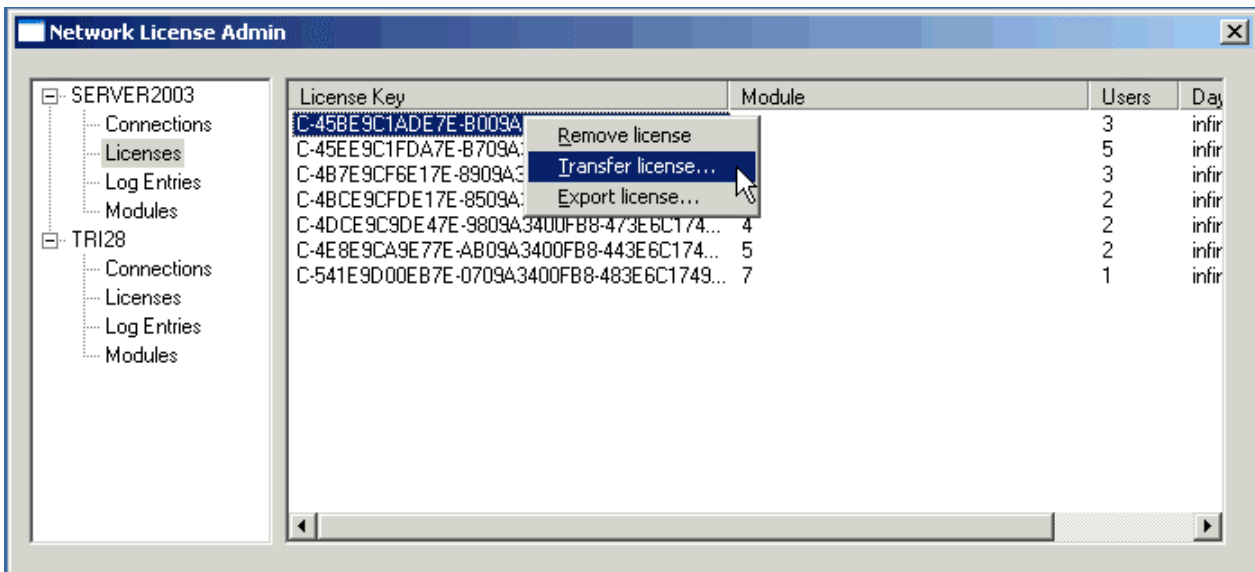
Network License Admin

SERVER2003
Connections
Licenses
Log Entries
Modules
TRI28
Connections
Licenses
Log Entries
Modules

| License Key | Module | Users | Day |
|---|---|---|---|
| C-45BE9C1ADE7E-B009A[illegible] | | 3 | infir |
| C-45EE9C1FDA7E-B709A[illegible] | | 5 | infir |
| C-4B7E9CF6E17E-8909A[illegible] | | 3 | infir |
| C-4BCE9CFDE17E-8509A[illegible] | | 2 | infir |
| C-4DCE9C9DE47E-9809A3400FB8-473E6C174... | 4 | 2 | infir |
| C-4E8E9CA9E77E-AB09A3400FB8-443E6C174... | 5 | 2 | infir |
| C-541E9D00EB7E-0709A3400FB8-483E6C1749... | 7 | 1 | infir |

Remove license
Transfer license...
Export license...